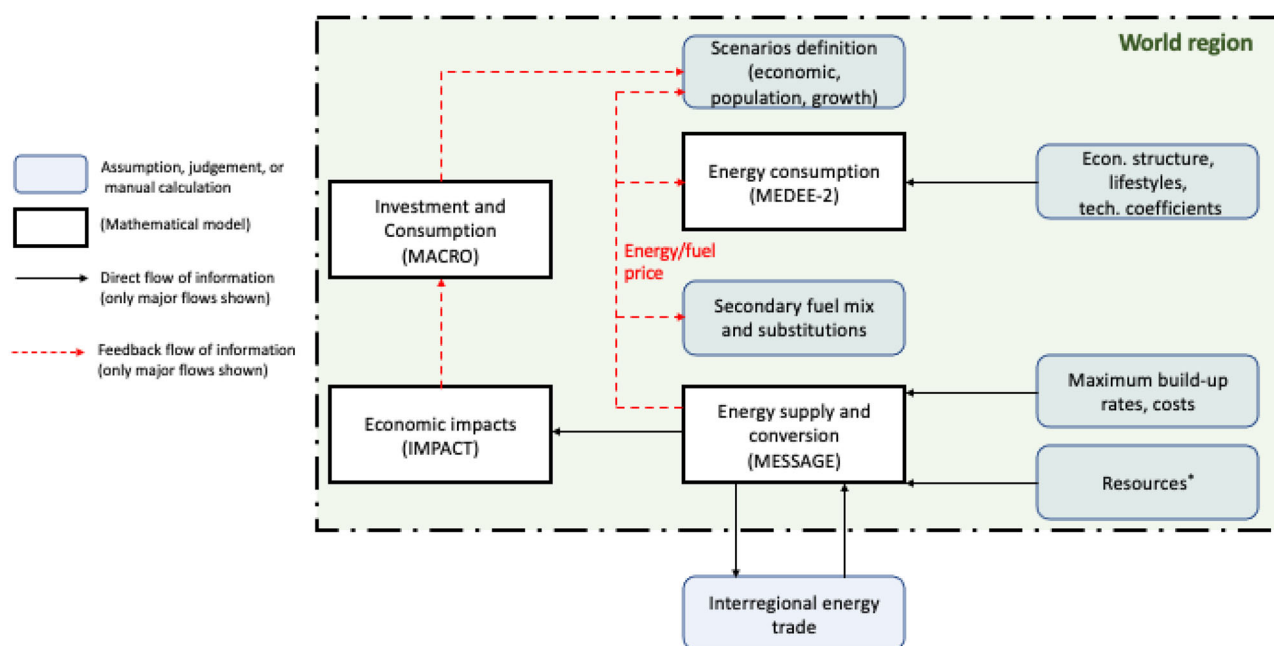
Assumption, judgement, or manual calculation

(Mathematical model)

Direct flow of information (only major flows shown)

Feedback flow of information (only major flows shown)

World region

Scenarios definition (economic, population, growth)

Investment and Consumption (MACRO)

Energy consumption (MEDEE-2)

Econ. structure, lifestyles, tech. coefficients

Energy/fuel price

Secondary fuel mix and substitutions

Maximum build-up rates, costs

Economic impacts (IMPACT)

Energy supply and conversion (MESSAGE)

Resources*

Interregional energy trade